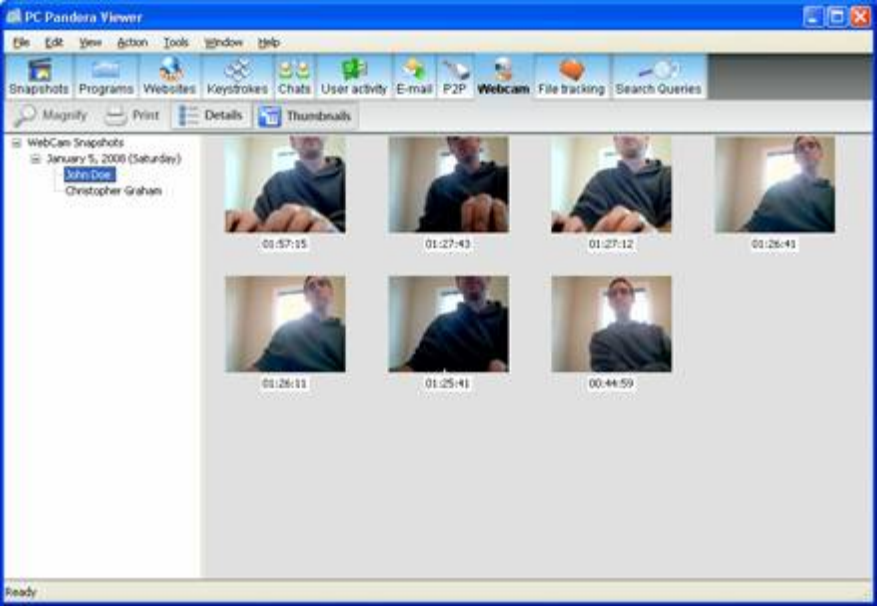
PC Pandora Viewer

File Edit View Action Tools Window Help

Snapshots Programs Websites Keystrokes Chats User activity E-mail P2P Webcam File tracking Search Queries

Magnify Print Details Thumbnails

WebCam Snapshots
January 5, 2008 (Saturday)
John Doe
Christopher Graham

01:57:15
01:27:43
01:27:12
01:26:41
01:26:11
01:25:41
00:44:59

Ready